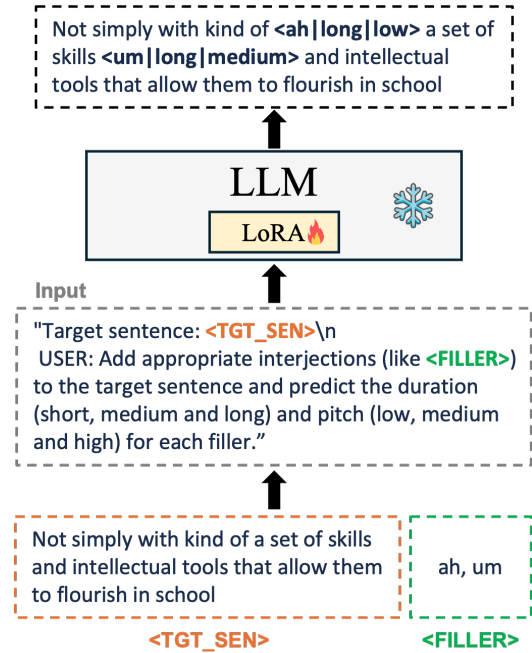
Not simply with kind of **<ah|long|low>** a set of skills **<um|long|medium>** and intellectual tools that allow them to flourish in school

LLM

LoRA

Input

"Target sentence: <TGT_SEN>\n USER: Add appropriate interjections (like <FILLER>) to the target sentence and predict the duration (short, medium and long) and pitch (low, medium and high) for each filler."

Not simply with kind of a set of skills and intellectual tools that allow them to flourish in school

ah, um

<TGT_SEN>

<FILLER>